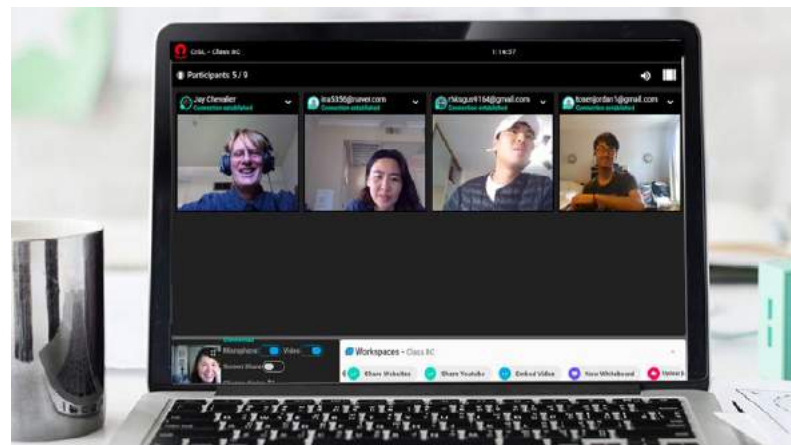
CrisL - Class 8C

1:14:37

Participants: 5 / 9

Jay Chevalier
Connection established

ira5356@ruwer.com
Connection established

rhksgur4164@gmail.com
Connection established

tosenjordan1@gmail.com
Connection established

Microphone Video
Screen Share

Workspaces - Class 8C

Share Websites
Share Youtube
Embed Video
New Whiteboard
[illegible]